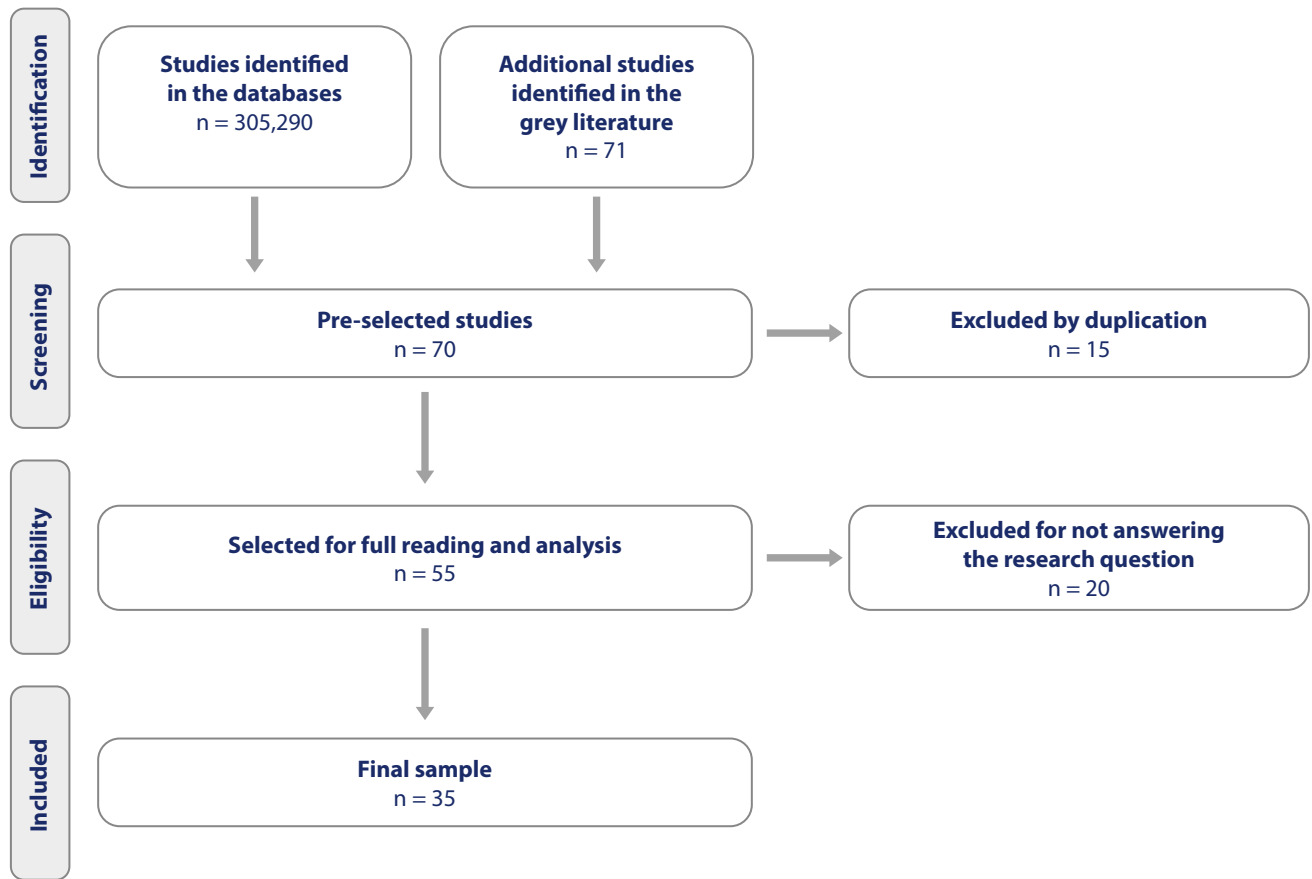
Identification

Studies identified in the databases
n = 305,290

Additional studies identified in the grey literature
n = 71

Screening

Pre-selected studies
n = 70

Excluded by duplication
n = 15

Eligibility

Selected for full reading and analysis
n = 55

Excluded for not answering the research question
n = 20

Included

Final sample
n = 35